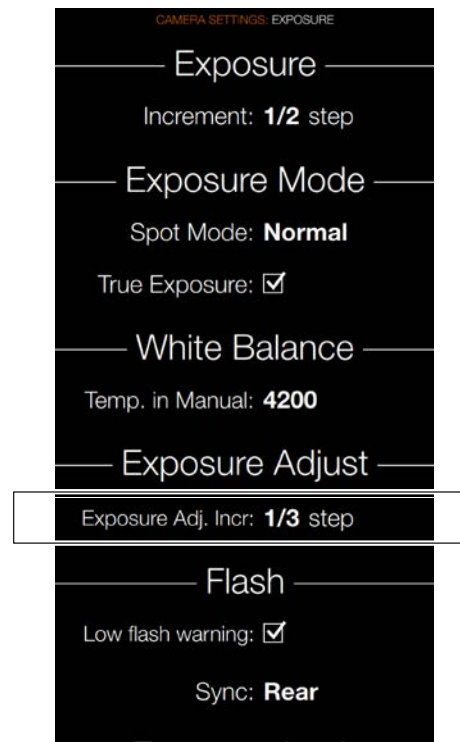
CAMERA SETTINGS: EXPOSURE

Exposure

Increment: **1/2** step

Exposure Mode

Spot Mode: **Normal**

True Exposure: ☑

White Balance

Temp. in Manual: **4200**

Exposure Adjust

Exposure Adj. Incr: **1/3** step

Flash

Low flash warning: ☑

Sync: **Rear**